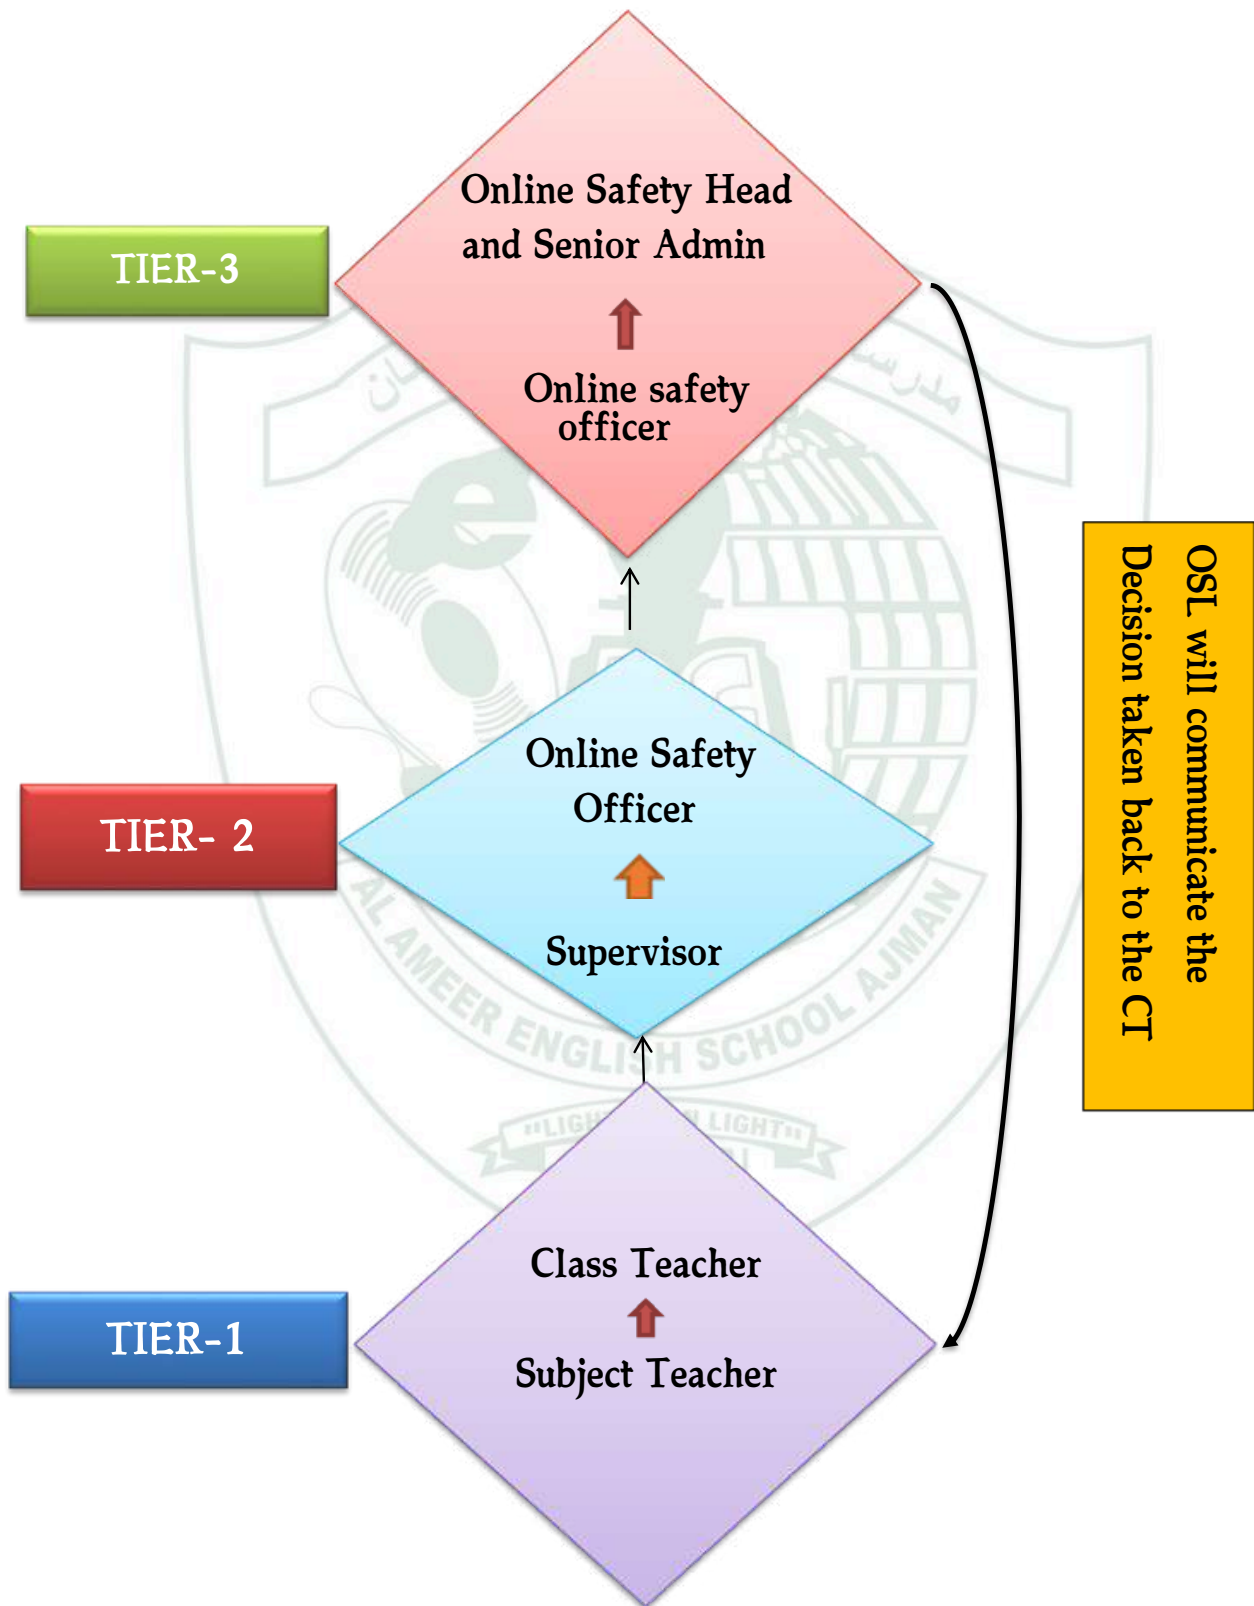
TIER-3

Online Safety Head and Senior Admin

Online safety officer

TIER- 2

Online Safety Officer

Supervisor

TIER-1

Class Teacher

Subject Teacher

OSL will communicate the Decision taken back to the CT

AL AMEER ENGLISH SCHOOL AJMAN

"LIGHT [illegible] LIGHT"